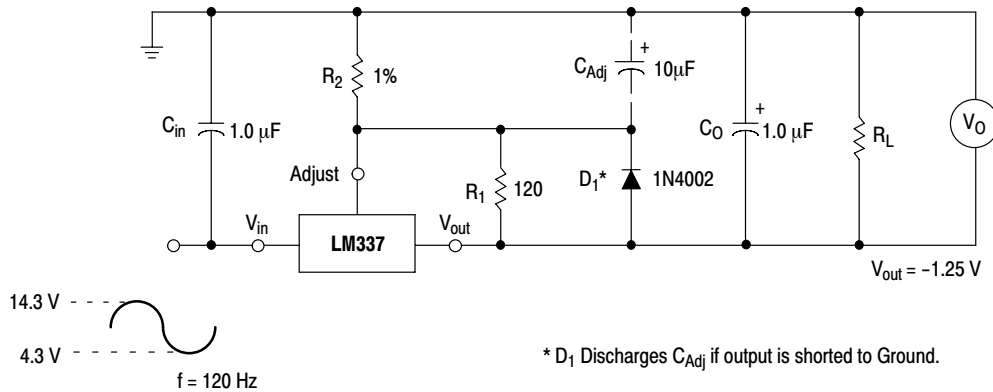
$R_2$ 1%

$C_{Adj}$ + 10μF

$C_{in}$ 1.0 μF

$C_O$ + 1.0 μF

$R_L$

$V_O$

Adjust

$R_1$ 120

$D_1$* 1N4002

$V_{in}$

LM337

$V_{out}$

$V_{out}$ = −1.25 V

14.3 V

4.3 V

f = 120 Hz

* $D_1$ Discharges $C_{Adj}$ if output is shorted to Ground.